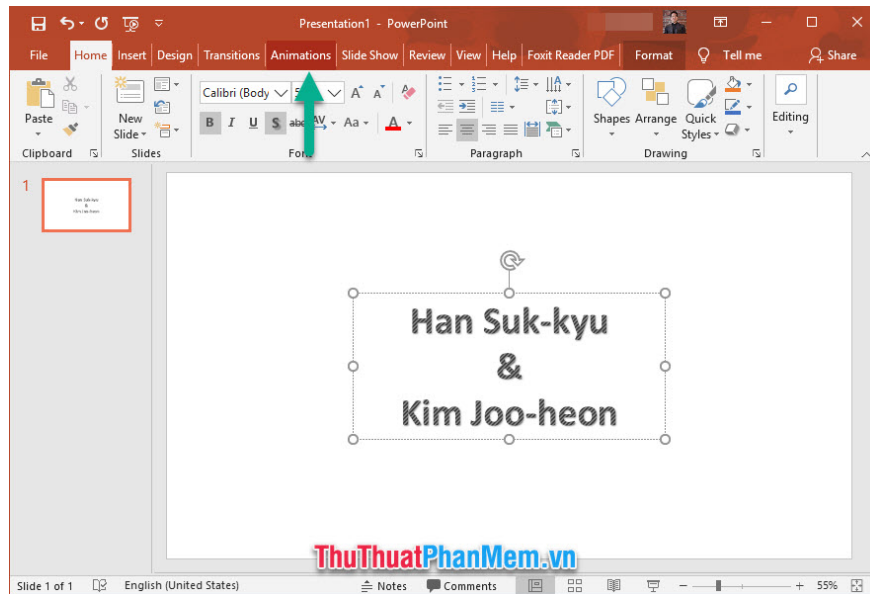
Presentation1 - PowerPoint

File Home Insert Design Transitions Animations Slide Show Review View Help Foxit Reader PDF Format Tell me Share

Paste
Clipboard
New Slide
Slides
Calibri (Body
B I U S abc AV Aa A
Font
Paragraph
Shapes Arrange Quick Styles
Drawing
Editing

1

Han Suk-kyu
&
Kim Joo-heon

ThuThuatPhanMem.vn

Slide 1 of 1 English (United States) Notes Comments 55%